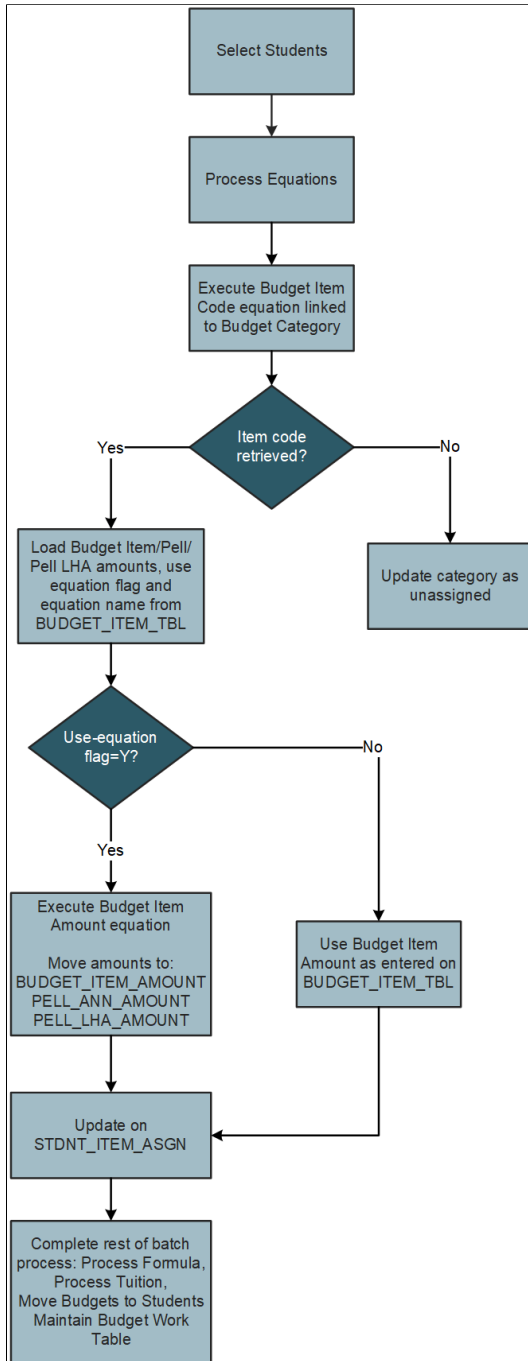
Select Students

Process Equations

Execute Budget Item Code equation linked to Budget Category

Item code retrieved?

Yes

No

Load Budget Item/Pell/ Pell LHA amounts, use equation flag and equation name from BUDGET_ITEM_TBL

Update category as unassigned

Use-equation flag=Y?

No

Yes

Execute Budget Item Amount equation

Move amounts to: BUDGET_ITEM_AMOUNT PELL_ANN_AMOUNT PELL_LHA_AMOUNT

Use Budget Item Amount as entered on BUDGET_ITEM_TBL

Update on STDNT_ITEM_ASGN

Complete rest of batch process: Process Formula, Process Tuition, Move Budgets to Students Maintain Budget Work Table